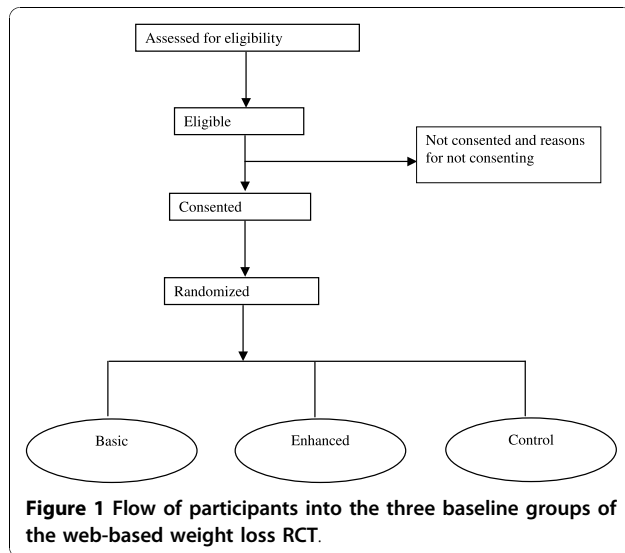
Assessed for eligibility

Eligible

Not consented and reasons for not consenting

Consented

Randomized

Basic

Enhanced

Control

**Figure 1** Flow of participants into the three baseline groups of the web-based weight loss RCT.